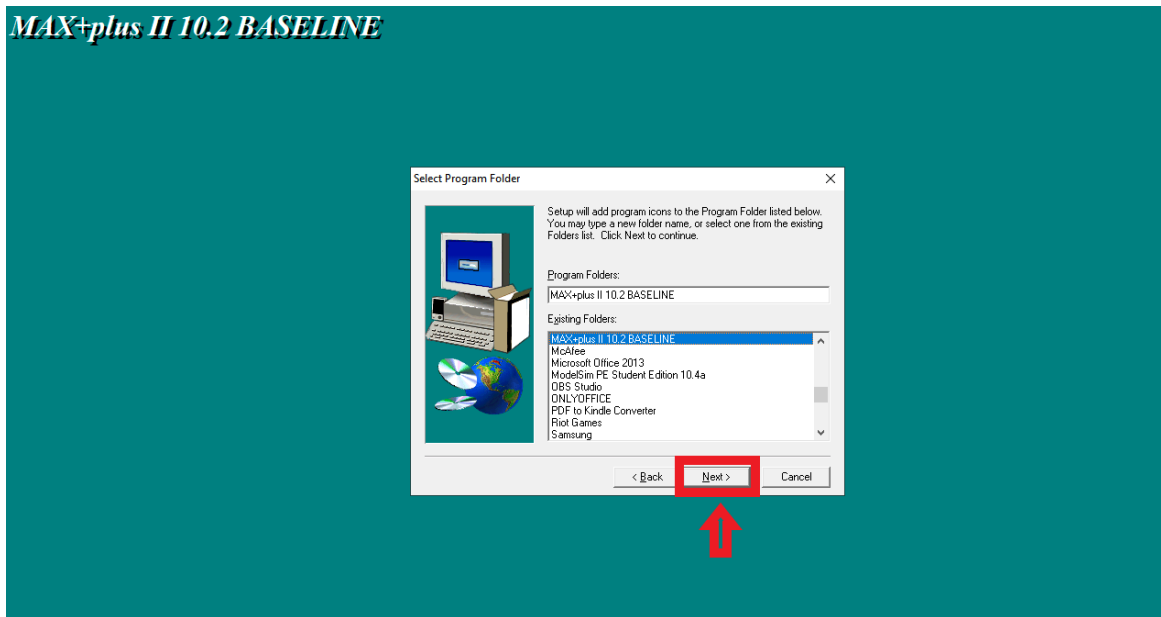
MAX+plus II 10.2 BASELINE

Select Program Folder

×

Setup will add program icons to the Program Folder listed below. You may type a new folder name, or select one from the existing Folders list. Click Next to continue.

Program Folders:

MAX+plus II 10.2 BASELINE

Existing Folders:

MAX+plus II 10.2 BASELINE
McAfee
Microsoft Office 2013
ModelSim PE Student Edition 10.4a
OBS Studio
ONLYOFFICE
PDF to Kindle Converter
Riot Games
Samsung

< Back

Next >

Cancel